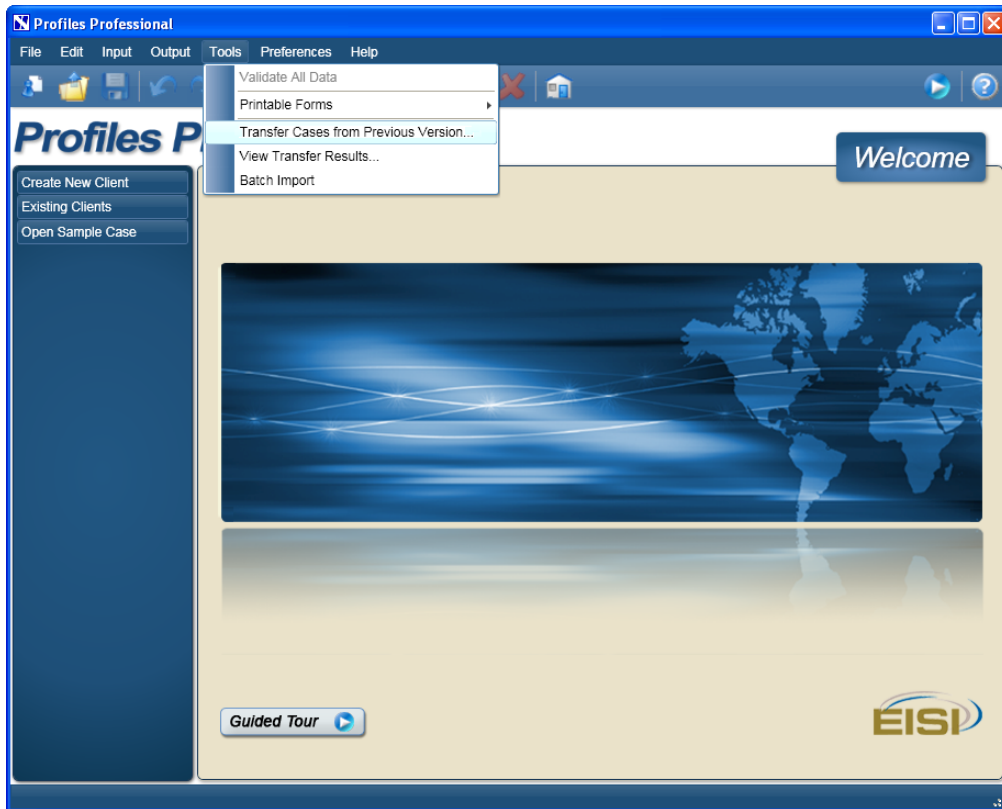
Profiles Professional

File Edit Input Output Tools Preferences Help

Validate All Data
Printable Forms
Transfer Cases from Previous Version...
View Transfer Results...
Batch Import

Profiles P

Welcome

Create New Client
Existing Clients
Open Sample Case

Guided Tour

EISI